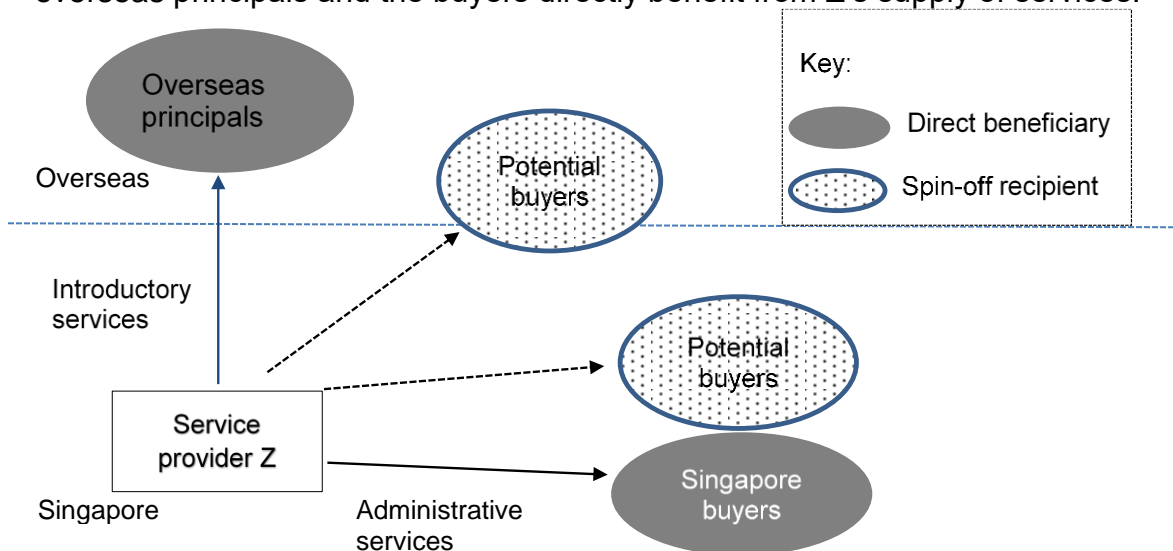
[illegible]

Overseas principals

Overseas

Potential buyers

Key:

Direct beneficiary

Spin-off recipient

Introductory services

Potential buyers

Service provider Z

Singapore buyers

Singapore

Administrative services